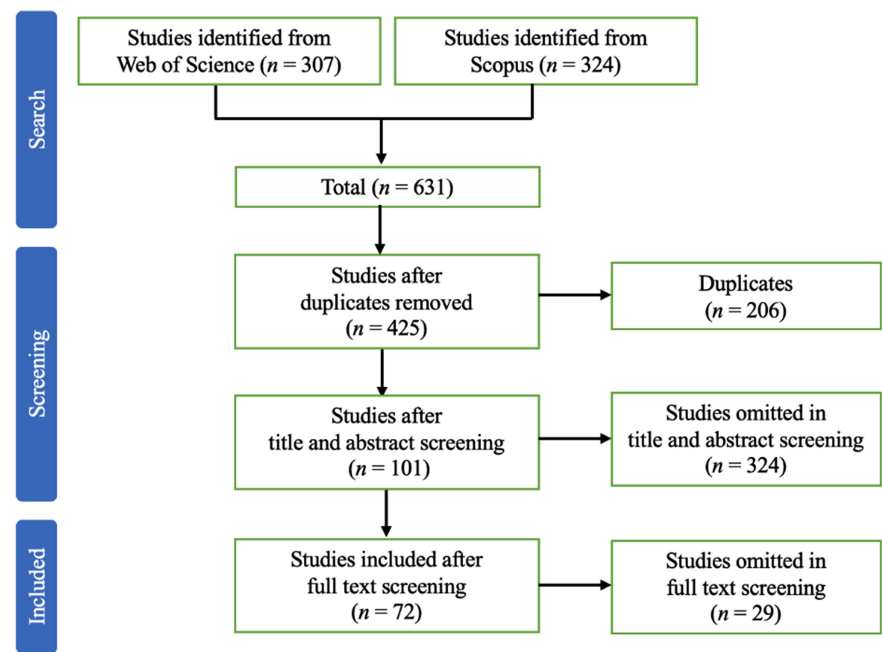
Search

Studies identified from Web of Science ($n$ = 307)

Studies identified from Scopus ($n$ = 324)

Total ($n$ = 631)

Screening

Studies after duplicates removed ($n$ = 425)

Duplicates ($n$ = 206)

Studies after title and abstract screening ($n$ = 101)

Studies omitted in title and abstract screening ($n$ = 324)

Included

Studies included after full text screening ($n$ = 72)

Studies omitted in full text screening ($n$ = 29)